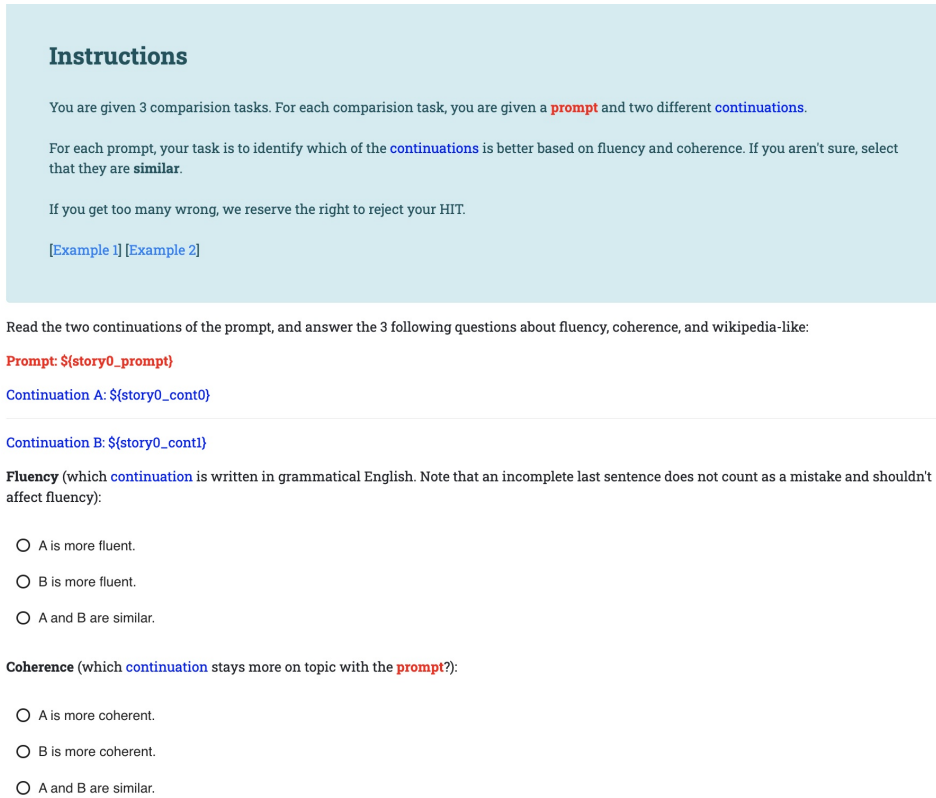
Instructions

You are given 3 comparision tasks. For each comparision task, you are given a prompt and two different continuations.

For each prompt, your task is to identify which of the continuations is better based on fluency and coherence. If you aren't sure, select that they are similar.

If you get too many wrong, we reserve the right to reject your HIT.

[Example 1] [Example 2]

Read the two continuations of the prompt, and answer the 3 following questions about fluency, coherence, and wikipedia-like:

Prompt: ${story0_prompt}

Continuation A: ${story0_cont0}

Continuation B: ${story0_cont1}

Fluency (which continuation is written in grammatical English. Note that an incomplete last sentence does not count as a mistake and shouldn't affect fluency):

A is more fluent.

B is more fluent.

A and B are similar.

Coherence (which continuation stays more on topic with the prompt?):

A is more coherent.

B is more coherent.

A and B are similar.